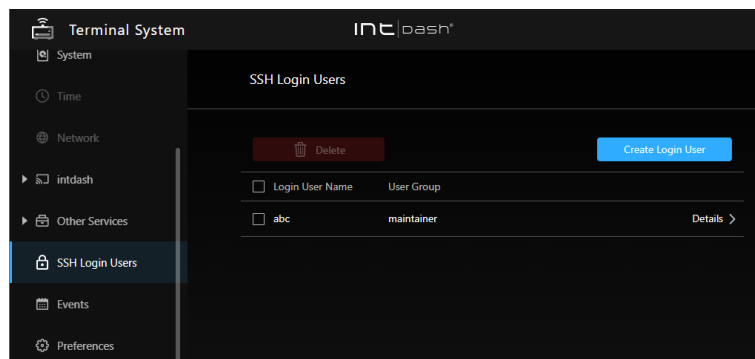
Terminal System

INT|DASH®

System

Time

Network

intdash

Other Services

SSH Login Users

Events

Preferences

SSH Login Users

Delete

Create Login User

| Login User Name | User Group | |
|---|---|---|
| abc | maintainer | Details |